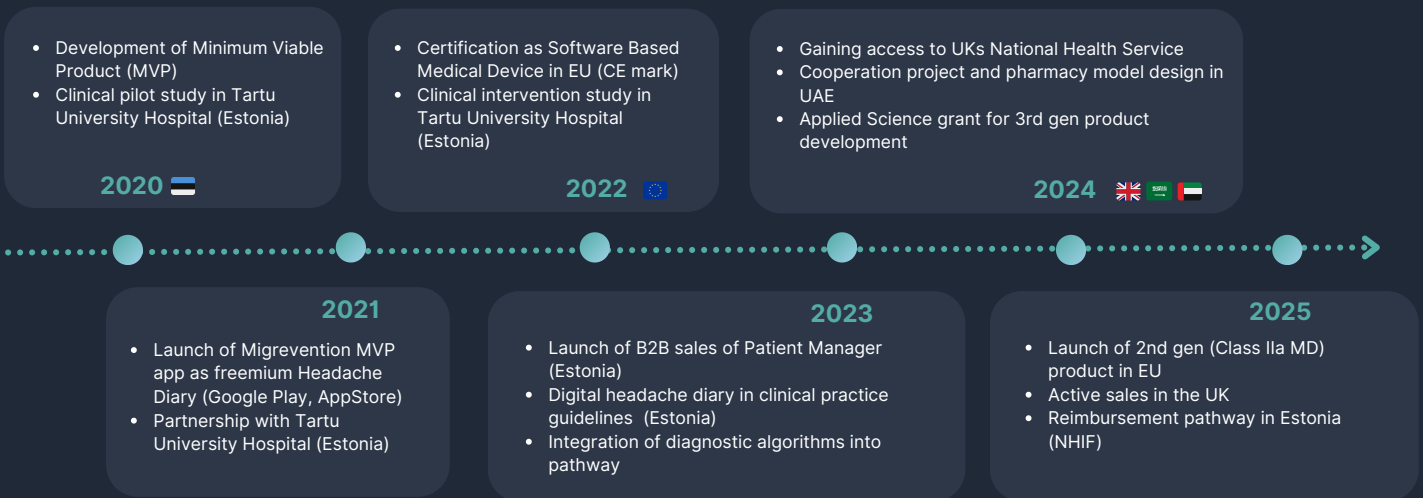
- Development of Minimum Viable Product (MVP)
- Clinical pilot study in Tartu University Hospital (Estonia)

2020

- Certification as Software Based Medical Device in EU (CE mark)
- Clinical intervention study in Tartu University Hospital (Estonia)

2022

- Gaining access to UKs National Health Service
- Cooperation project and pharmacy model design in UAE
- Applied Science grant for 3rd gen product development

2024

2021

- Launch of Migrevention MVP app as freemium Headache Diary (Google Play, AppStore)
- Partnership with Tartu University Hospital (Estonia)

2023

- Launch of B2B sales of Patient Manager (Estonia)
- Digital headache diary in clinical practice guidelines (Estonia)
- Integration of diagnostic algorithms into pathway

2025

- Launch of 2nd gen (Class IIa MD) product in EU
- Active sales in the UK
- Reimbursement pathway in Estonia (NHIF)